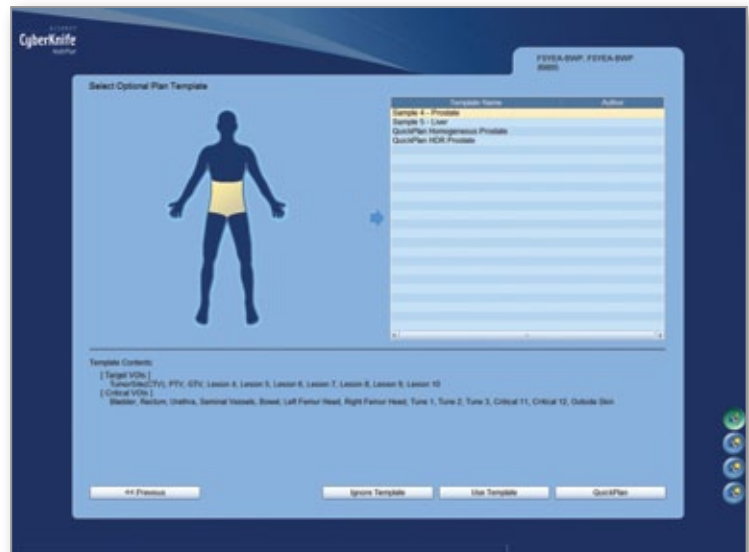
CyberKnife

FSYEA-BWP, FSYEA-BWP

Select Optional Plan Template

| Template Name | Author |
|---|---|
| Sample 4 - Prostate | |
| Sample 5 - Liver | |
| QuickPlan Homogeneous Prostate | |
| QuickPlan HDR Prostate | |

Template Contents:
[ Target VOIs ]
TumorSite(CTV), PTV, GTV, Lesion 4, Lesion 5, Lesion 6, Lesion 7, Lesion 8, Lesion 9, Lesion 10
[ Critical VOIs ]
Bladder, Rectum, Urethra, Seminal Vessels, Bowel, Left Femur Head, Right Femur Head, Tune 1, Tune 2, Tune 3, Critical 11, Critical 12, Outside Skin

<< Previous

Ignore Template

Use Template

QuickPlan